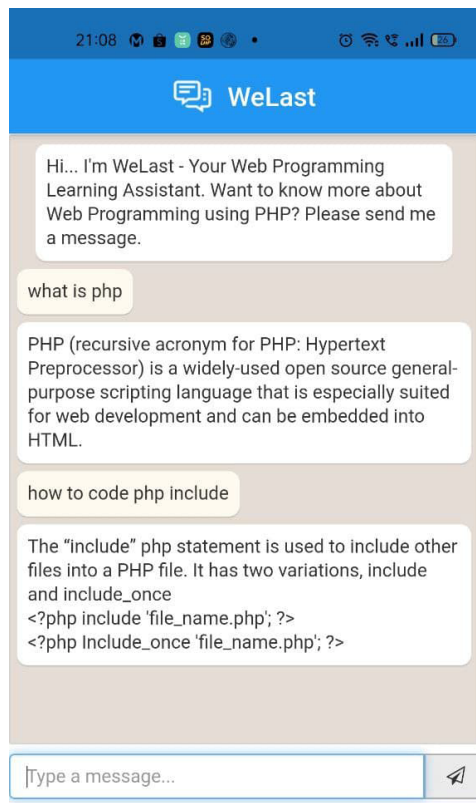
21:08

WeLast

Hi... I'm WeLast - Your Web Programming Learning Assistant. Want to know more about Web Programming using PHP? Please send me a message.

what is php

PHP (recursive acronym for PHP: Hypertext Preprocessor) is a widely-used open source general-purpose scripting language that is especially suited for web development and can be embedded into HTML.

how to code php include

The “include” php statement is used to include other files into a PHP file. It has two variations, include and include_once
<?php include 'file_name.php'; ?>
<?php Include_once 'file_name.php'; ?>

Type a message...